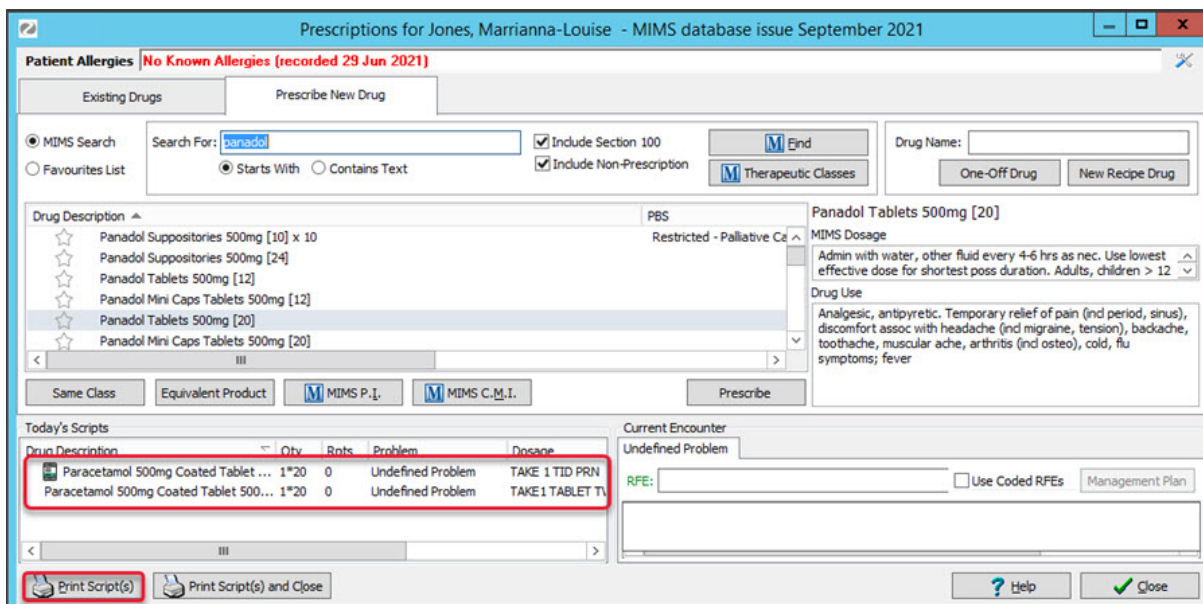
Prescriptions for Jones, Marrianna-Louise - MIMS database issue September 2021

Patient Allergies No Known Allergies (recorded 29 Jun 2021)

Existing Drugs | Prescribe New Drug

MIMS Search
Favourites List

Search For: panadol
Starts With   Contains Text

Include Section 100
Include Non-Prescription

M Find
M Therapeutic Classes

Drug Name:
One-Off Drug   New Recipe Drug

| Drug Description | PBS |
|---|---|
| Panadol Suppositories 500mg [10] x 10 | Restricted - Palliative Ca |
| Panadol Suppositories 500mg [24] | |
| Panadol Tablets 500mg [12] | |
| Panadol Mini Caps Tablets 500mg [12] | |
| Panadol Tablets 500mg [20] | |
| Panadol Mini Caps Tablets 500mg [20] | |

Panadol Tablets 500mg [20]

MIMS Dosage
Admin with water, other fluid every 4-6 hrs as nec. Use lowest effective dose for shortest poss duration. Adults, children > 12

Drug Use
Analgesic, antipyretic. Temporary relief of pain (incl period, sinus), discomfort assoc with headache (incl migraine, tension), backache, toothache, muscular ache, arthritis (incl osteo), cold, flu symptoms; fever

Same Class   Equivalent Product   M MIMS P.I.   M MIMS C.M.I.   Prescribe

Today's Scripts

| Drug Description | Qty | Rpts | Problem | Dosage |
|---|---|---|---|---|
| Paracetamol 500mg Coated Tablet ... | 1*20 | 0 | Undefined Problem | TAKE 1 TID PRN |
| Paracetamol 500mg Coated Tablet 500... | 1*20 | 0 | Undefined Problem | TAKE 1 TABLET T\ |

Current Encounter
Undefined Problem
RFE:   Use Coded RFEs   Management Plan

Print Script(s)   Print Script(s) and Close   ? Help   Close